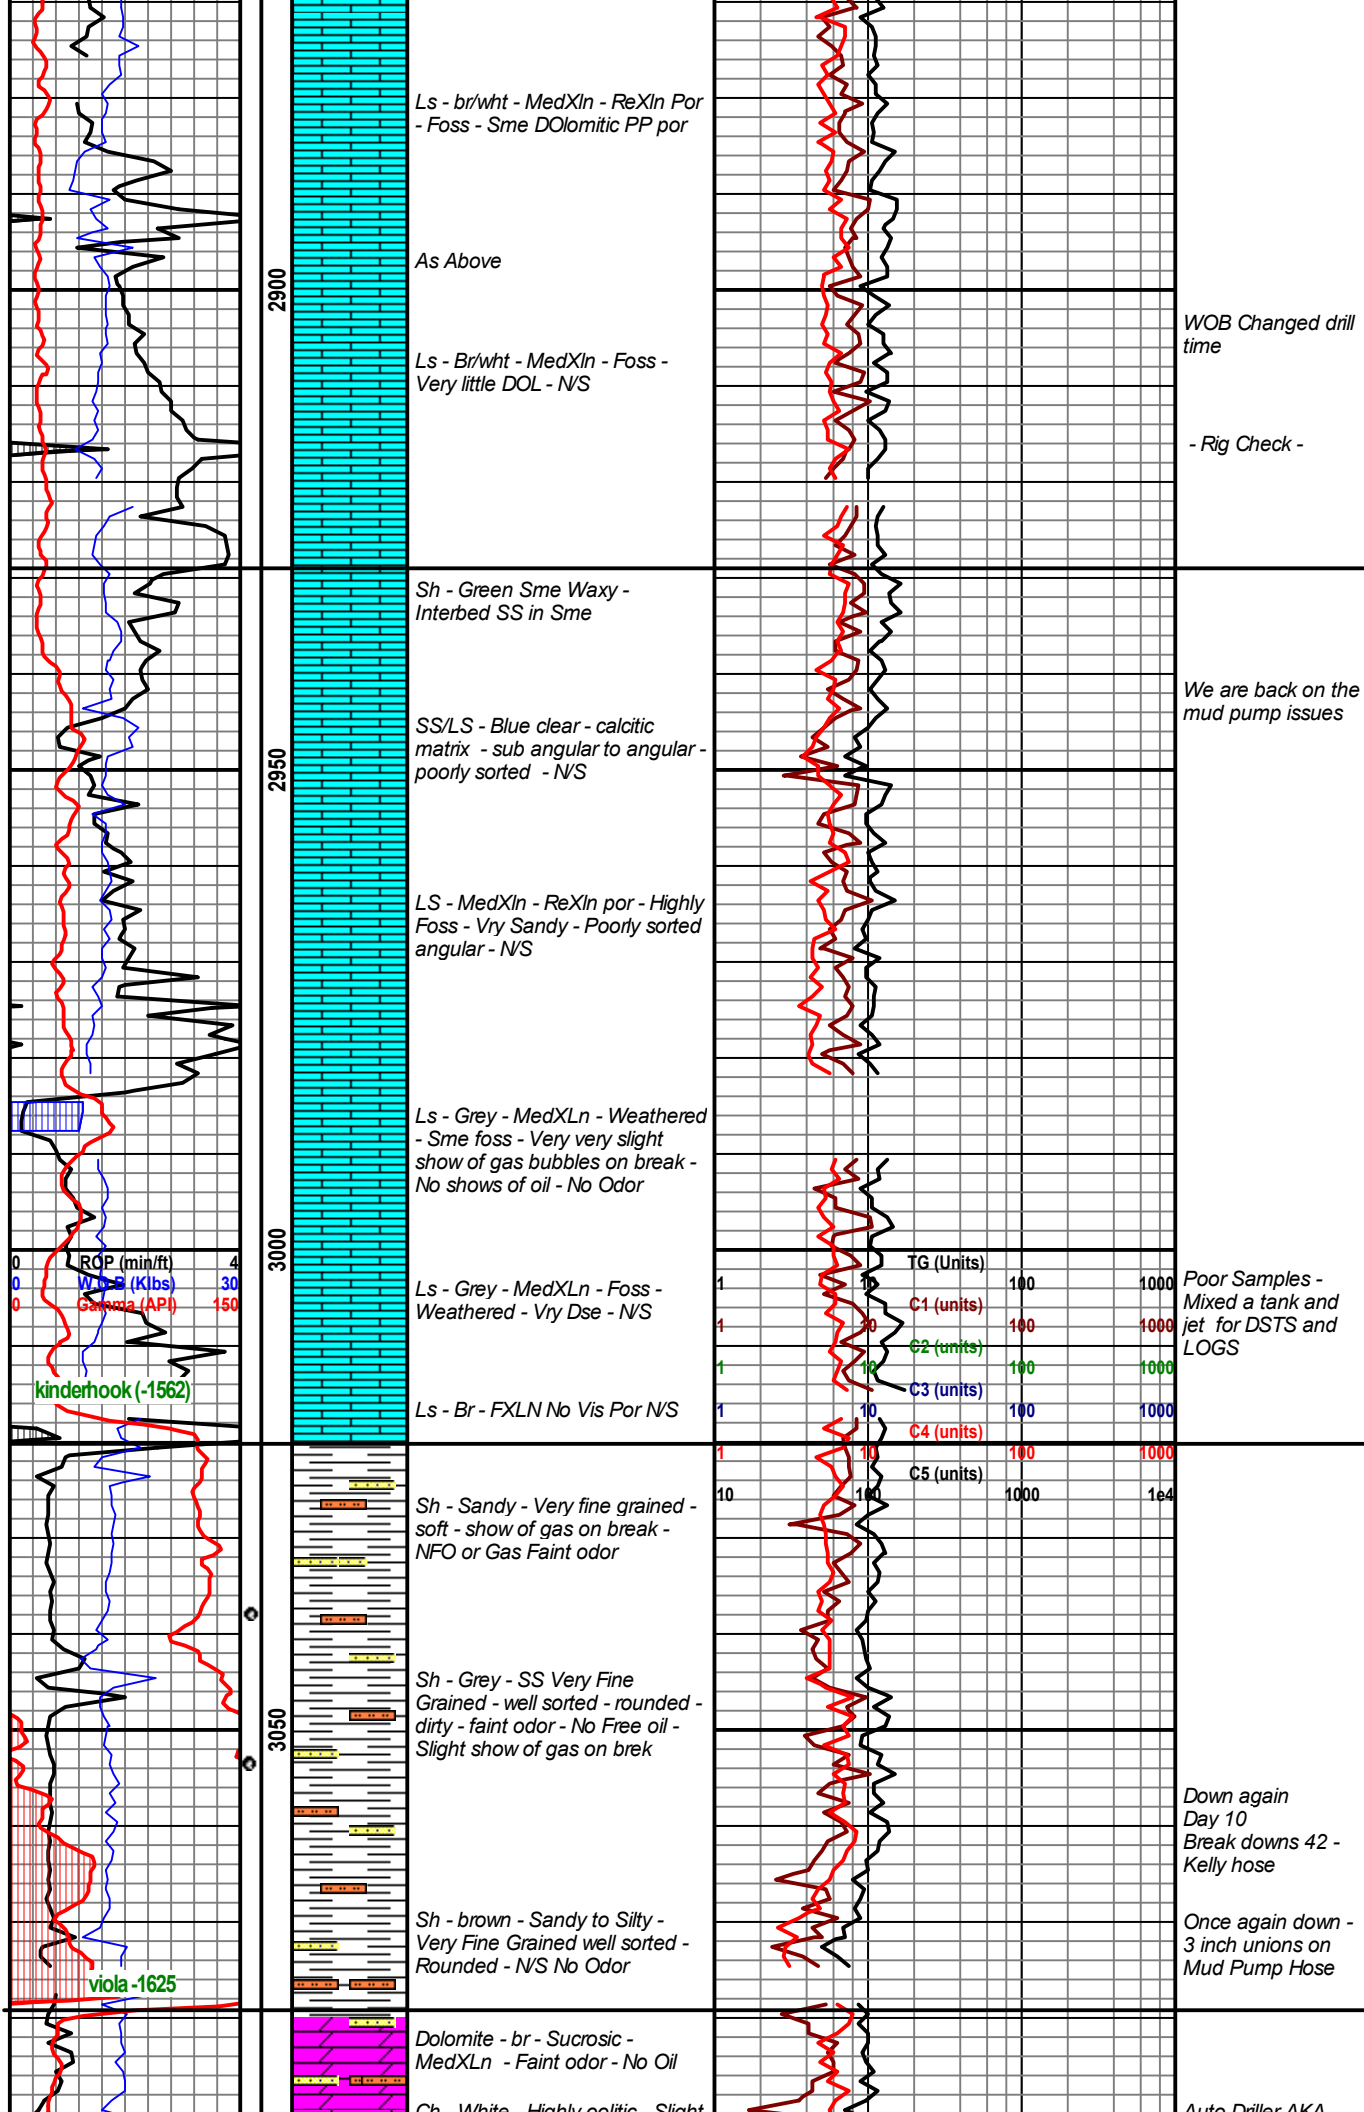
Ls - br/wht - MedXln - ReXln Por - Foss - Sme DOlomitic PP por

As Above

2900

Ls - Br/wht - MedXln - Foss - Very little DOL - N/S

WOB Changed drill time

- Rig Check -

Sh - Green Sme Waxy - Interbed SS in Sme

SS/LS - Blue clear - calcitic matrix - sub angular to angular - poorly sorted - N/S

We are back on the mud pump issues

2950

LS - MedXln - ReXln por - Highly Foss - Vry Sandy - Poorly sorted angular - N/S

Ls - Grey - MedXLn - Weathered - Sme foss - Very very slight show of gas bubbles on break - No shows of oil - No Odor

3000

| 0 | ROP (min/ft) | 4 |
|---|---|---|
| 0 | W.O.B (Klbs) | 30 |
| 0 | Gamma (API) | 150 |

Ls - Grey - MedXLn - Foss - Weathered - Vry Dse - N/S

| | TG (Units) | | |
|---|---|---|---|
| 1 | 10 | 100 | 1000 |
| | C1 (units) | | |
| 1 | 10 | 100 | 1000 |
| | C2 (units) | | |
| 1 | 10 | 100 | 1000 |
| | C3 (units) | | |
| 1 | 10 | 100 | 1000 |
| | C4 (units) | | |
| 1 | 10 | 100 | 1000 |
| | C5 (units) | | |
| 10 | 100 | 1000 | 1e4 |

Poor Samples - Mixed a tank and jet for DSTS and LOGS

kinderhook (-1562)

Ls - Br - FXLN No Vis Por N/S

Sh - Sandy - Very fine grained - soft - show of gas on break - NFO or Gas Faint odor

Sh - Grey - SS Very Fine Grained - well sorted - rounded - dirty - faint odor - No Free oil - Slight show of gas on brek

3050

Down again Day 10 Break downs 42 - Kelly hose

Sh - brown - Sandy to Silty - Very Fine Grained well sorted - Rounded - N/S No Odor

Once again down - 3 inch unions on Mud Pump Hose

viola -1625

Dolomite - br - Sucrosic - MedXLn - Faint odor - No Oil

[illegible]

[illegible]